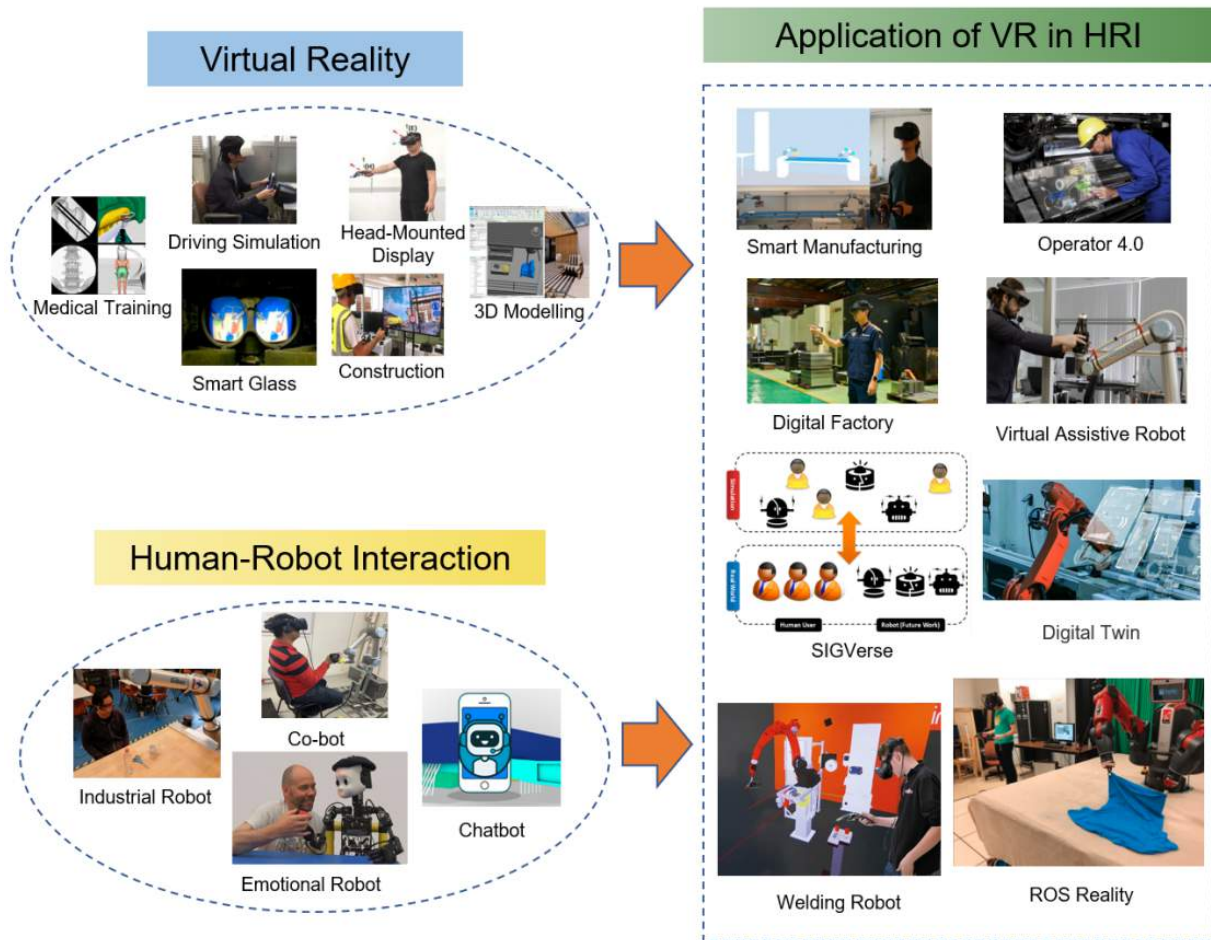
Virtual Reality

Driving Simulation

Head-Mounted Display

Medical Training

3D Modelling

Smart Glass

Construction

Application of VR in HRI

Smart Manufacturing

Operator 4.0

Digital Factory

Virtual Assistive Robot

Simulation

Real World

Human User

Robot (Future Work)

SIGVerse

Digital Twin

Human-Robot Interaction

Co-bot

Industrial Robot

Chatbot

Emotional Robot

Welding Robot

ROS Reality